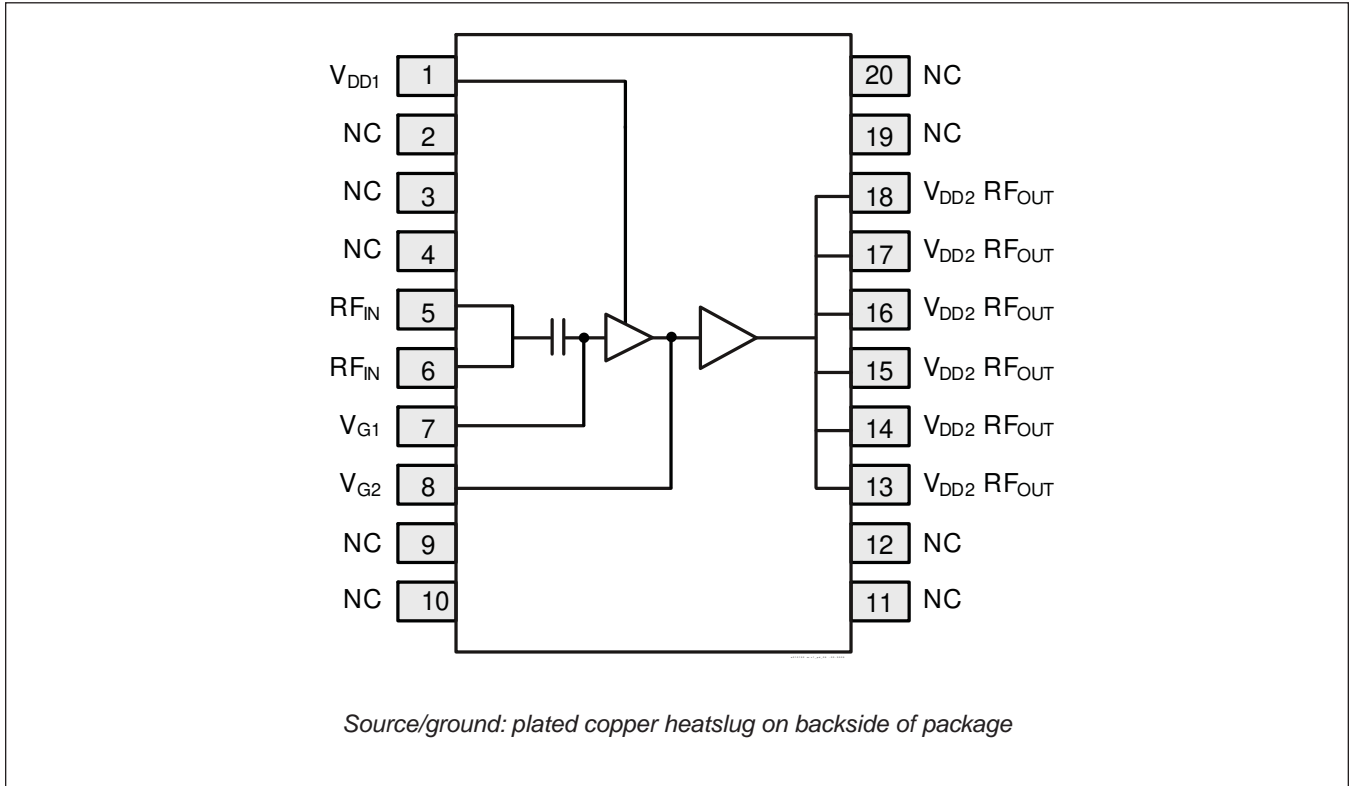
$V_{DD1}$ 1
NC 2
NC 3
NC 4
$RF_{IN}$ 5
$RF_{IN}$ 6
$V_{G1}$ 7
$V_{G2}$ 8
NC 9
NC 10

20 NC
19 NC
18 $V_{DD2}$ $RF_{OUT}$
17 $V_{DD2}$ $RF_{OUT}$
16 $V_{DD2}$ $RF_{OUT}$
15 $V_{DD2}$ $RF_{OUT}$
14 $V_{DD2}$ $RF_{OUT}$
13 $V_{DD2}$ $RF_{OUT}$
12 NC
11 NC

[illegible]

Source/ground: plated copper heatslug on backside of package